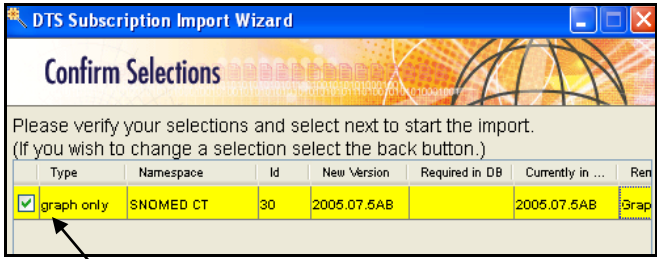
DTS Subscription Import Wizard

Confirm Selections

Please verify your selections and select next to start the import.
(If you wish to change a selection select the back button.)

| | Type | Namespace | Id | New Version | Required in DB | Currently in ... | Rem |
|---|---|---|---|---|---|---|---|
| ☑ | graph only | SNOMED CT | 30 | 2005.07.5AB | | 2005.07.5AB | Grap |